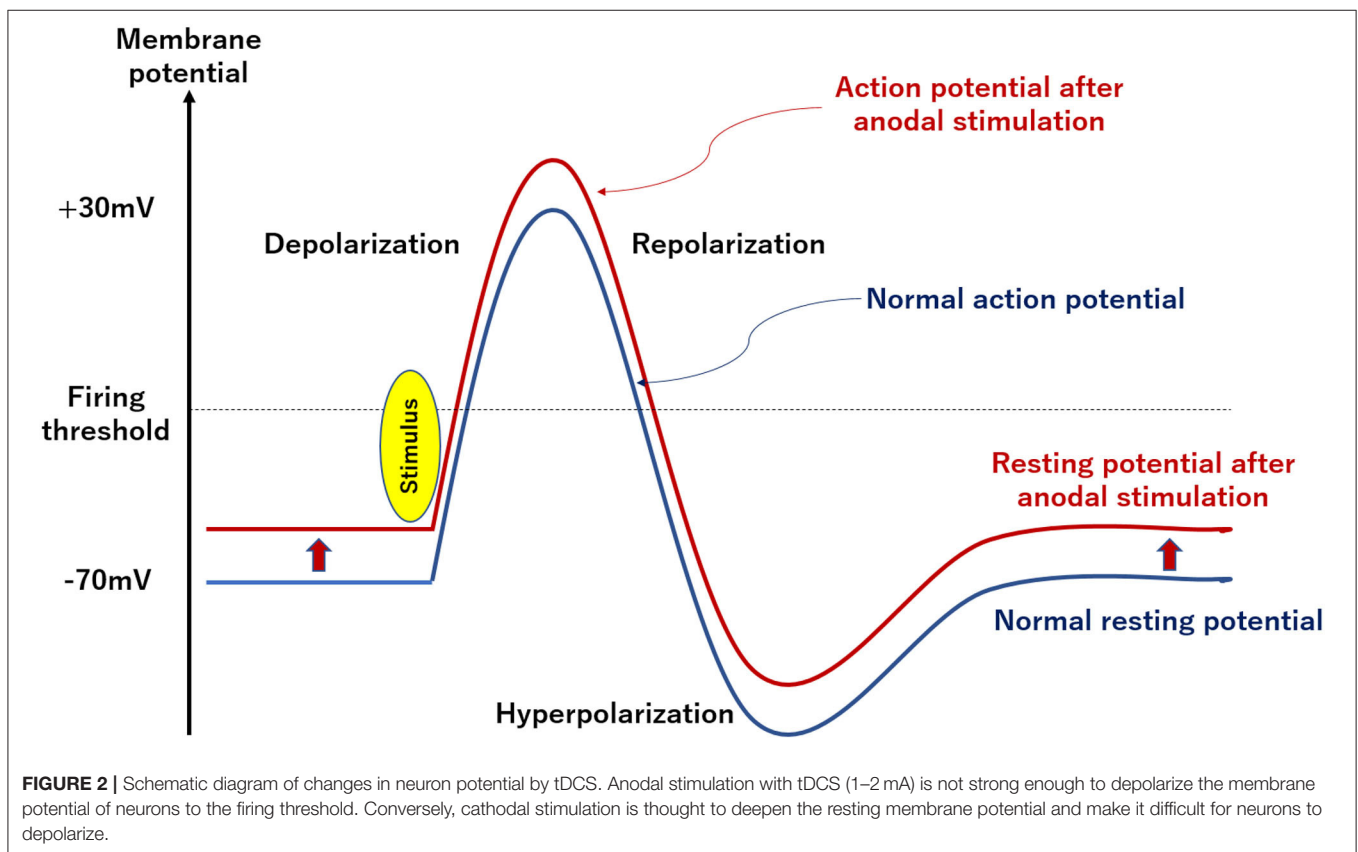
Membrane potential

Action potential after anodal stimulation

+30mV

Depolarization

Repolarization

Normal action potential

Firing threshold

Stimulus

Resting potential after anodal stimulation

-70mV

Normal resting potential

Hyperpolarization

**FIGURE 2 |** Schematic diagram of changes in neuron potential by tDCS. Anodal stimulation with tDCS (1–2 mA) is not strong enough to depolarize the membrane potential of neurons to the firing threshold. Conversely, cathodal stimulation is thought to deepen the resting membrane potential and make it difficult for neurons to depolarize.